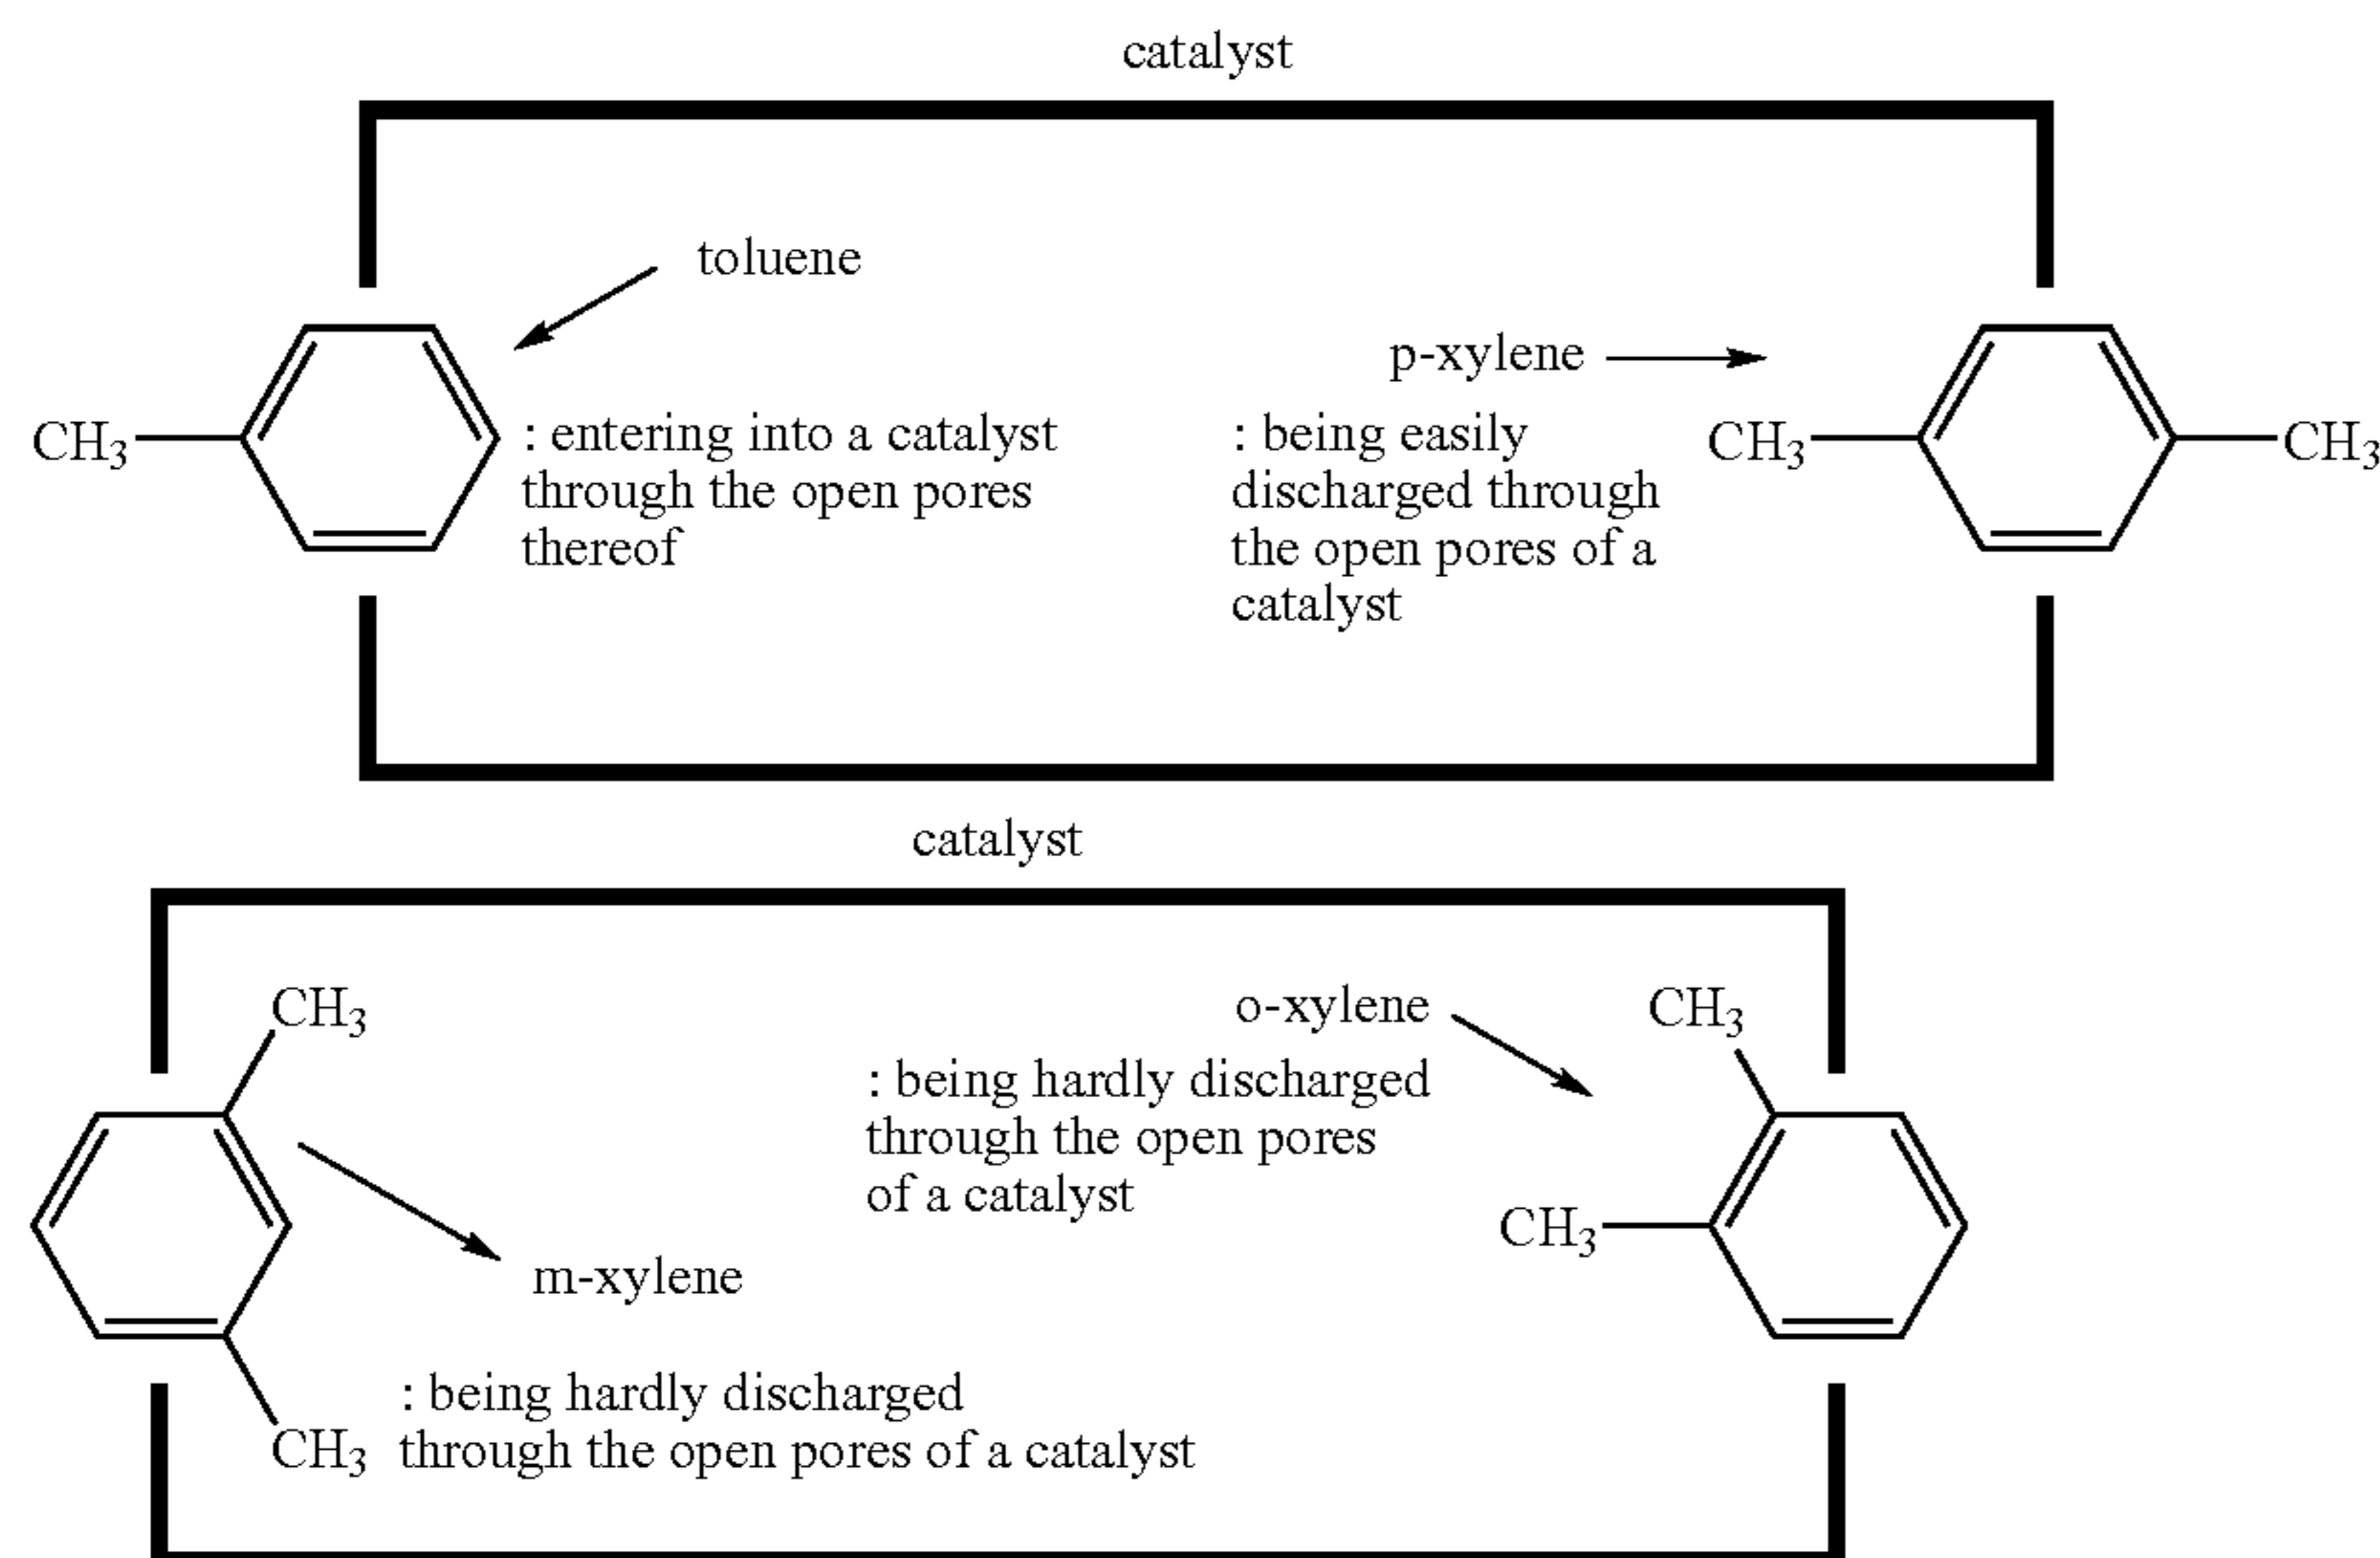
catalyst

toluene

$CH_3$

: entering into a catalyst through the open pores thereof

p-xylene

: being easily discharged through the open pores of a catalyst

$CH_3$

$CH_3$

catalyst

$CH_3$

m-xylene

$CH_3$

: being hardly discharged through the open pores of a catalyst

o-xylene

: being hardly discharged through the open pores of a catalyst

$CH_3$

$CH_3$